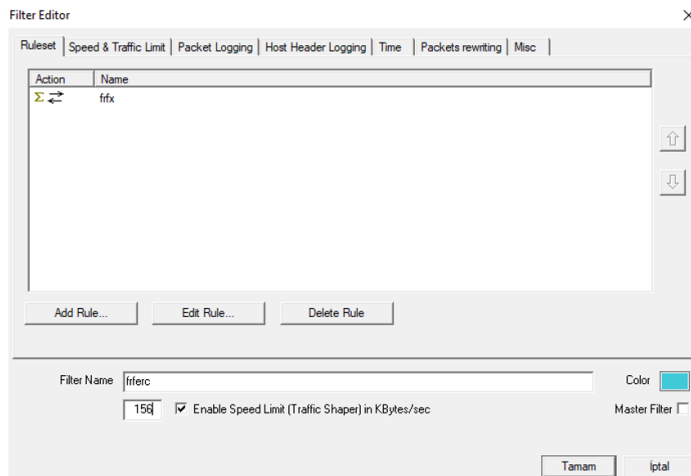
Filter Editor

×

Ruleset | Speed & Traffic Limit | Packet Logging | Host Header Logging | Time | Packets rewriting | Misc

| Action | Name |
|---|---|
| Σ ⇄ | frfx |

Add Rule...

Edit Rule...

Delete Rule

Filter Name frferc

Color

156 ☑ Enable Speed Limit (Traffic Shaper) in KBytes/sec

Master Filter ☐

Tamam

İptal